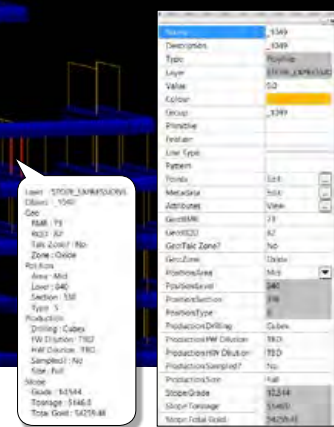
Layer : STOPE_EXPANSIONS
Object : _1349
Geo
RMR : 73
RQD : 82
Talc Zone? : No
Zone : Oxide
Position
Area : Mid
Level : 840
Section : 330
Type : 5
Production
Drilling : Cubex
FW Dilution : TBD
HW Dilution : TBD
Sampled? : No
Size : Full
Stope
Grade : 12.544
Tonnage : 5446.5
Total Gold : 5429.48

| | |
|---|---|
| Name | _1349 |
| Description | _1349 |
| Type | Polyline |
| Layer | STOPE_EXPANSIONS |
| Value | 0.0 |
| Colour | |
| Group | _1349 |
| Primitive | |
| Feature | |
| Line Type | |
| Pattern | |
| Points | Edit |
| Metadata | Edit |
| Attributes | View |
| GeoRMR | 73 |
| GeoRQD | 82 |
| GeoTalc Zone? | No |
| GeoZone | Oxide |
| PositionArea | Mid |
| PositionLevel | 840 |
| PositionSection | 330 |
| PositionType | 5 |
| ProductionDrilling | Cubex |
| ProductionFW Dilution | TBD |
| ProductionHW Dilution | TBD |
| ProductionSampled? | No |
| ProductionSize | Full |
| StopeGrade | 12.544 |
| StopeTonnage | 5446.5 |
| StopeTotal Gold | 5429.48 |